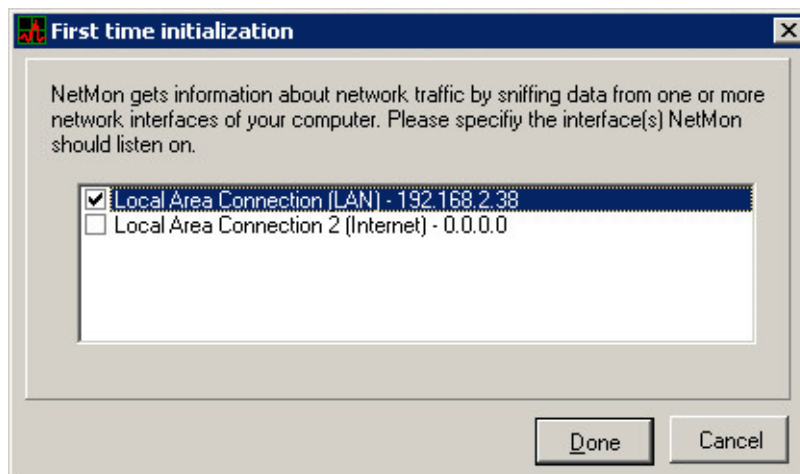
First time initialization

NetMon gets information about network traffic by sniffing data from one or more network interfaces of your computer. Please specifiy the interface(s) NetMon should listen on.

☑ Local Area Connection (LAN) - 192.168.2.38
☐ Local Area Connection 2 (Internet) - 0.0.0.0

Done
Cancel